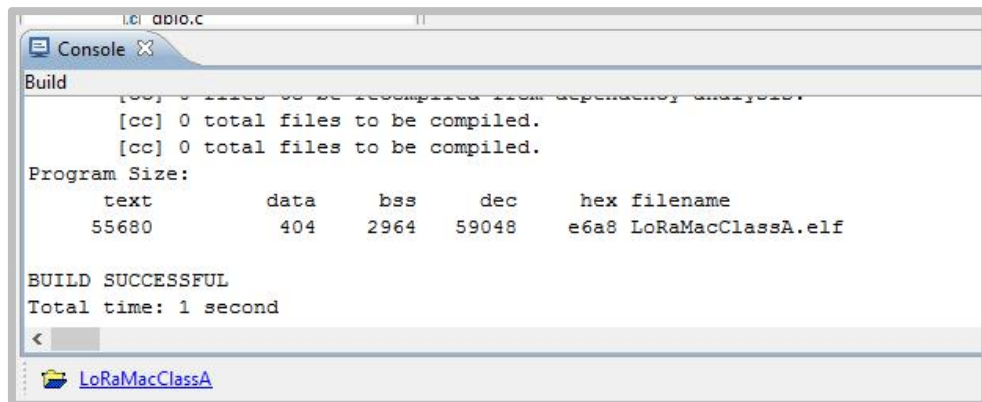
.c] gpio.c

Console ✕

Build

[cc] 0 files to be recompiled from dependency analysis.
[cc] 0 total files to be compiled.
[cc] 0 total files to be compiled.
Program Size:

| text | data | bss | dec | hex | filename |
|---|---|---|---|---|---|
| 55680 | 404 | 2964 | 59048 | e6a8 | LoRaMacClassA.elf |

BUILD SUCCESSFUL
Total time: 1 second

<

LoRaMacClassA